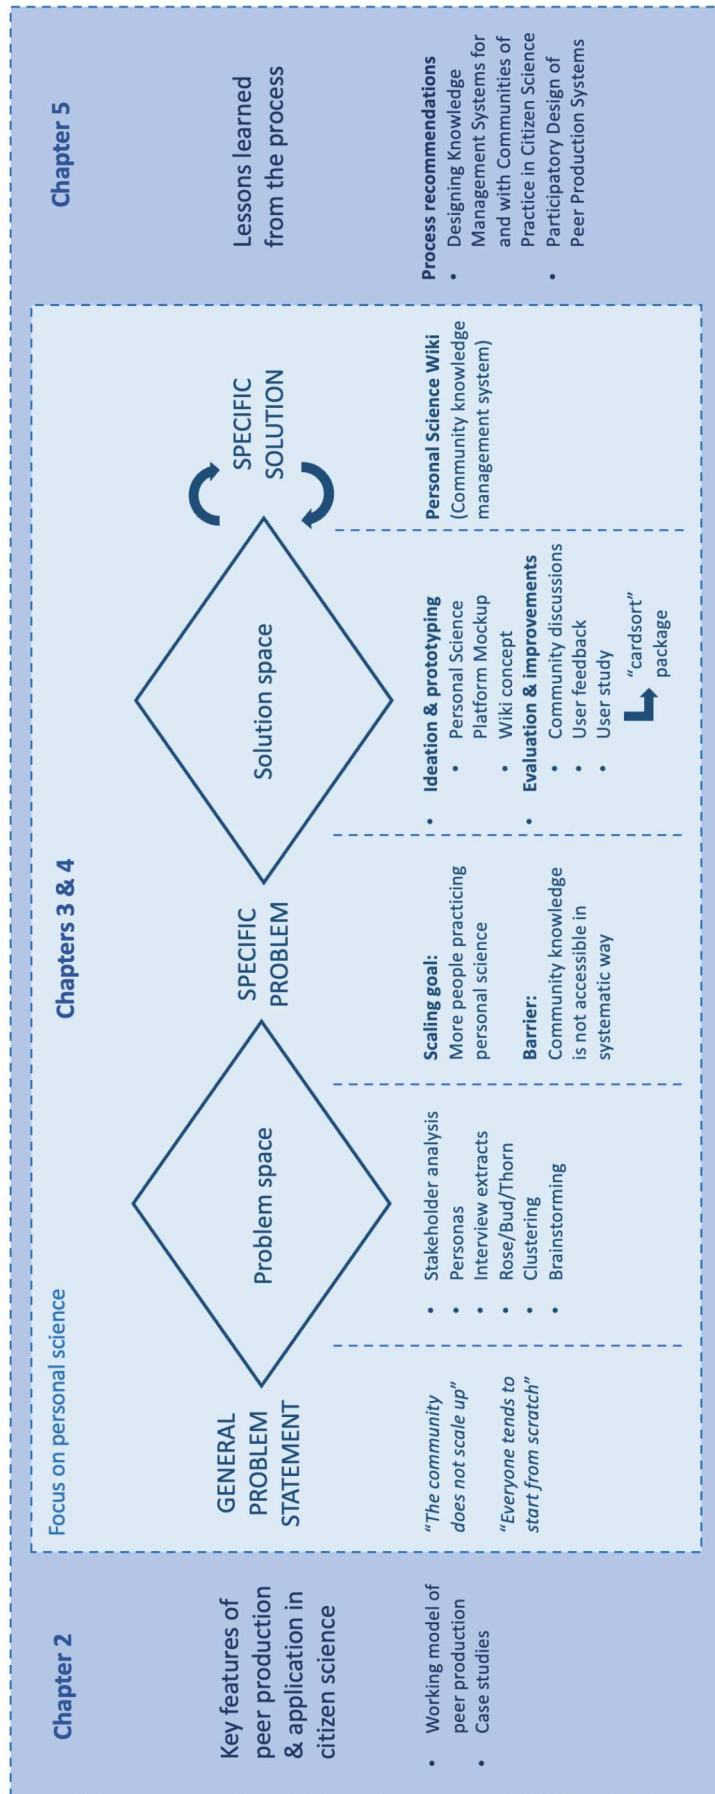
Chapter 2

Key features of peer production & application in citizen science

- Working model of peer production
- Case studies

Chapters 3 & 4

Focus on personal science

GENERAL PROBLEM STATEMENT

"The community does not scale up"

"Everyone tends to start from scratch"

Problem space

- Stakeholder analysis
- Personas
- Interview extracts
- Rose/Bud/Thorn
- Clustering
- Brainstorming

SPECIFIC PROBLEM

**Scaling goal:** More people practicing personal science

**Barrier:** Community knowledge is not accessible in systematic way

Solution space

- **Ideation & prototyping**
  - Personal Science Platform Mockup
  - Wiki concept
- **Evaluation & improvements**
  - Community discussions
  - User feedback
  - User study

"cardsort" package

SPECIFIC SOLUTION

**Personal Science Wiki** (Community knowledge management system)

Chapter 5

Lessons learned from the process

**Process recommendations**
- Designing Knowledge Management Systems for and with Communities of Practice in Citizen Science
- Participatory Design of Peer Production Systems